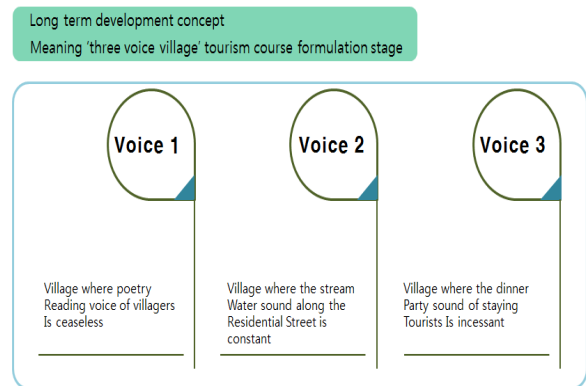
Long term development concept
Meaning 'three voice village' tourism course formulation stage

Voice 1

Village where poetry Reading voice of villagers Is ceaseless

Voice 2

Village where the stream Water sound along the Residential Street is constant

Voice 3

Village where the dinner Party sound of staying Tourists Is incessant